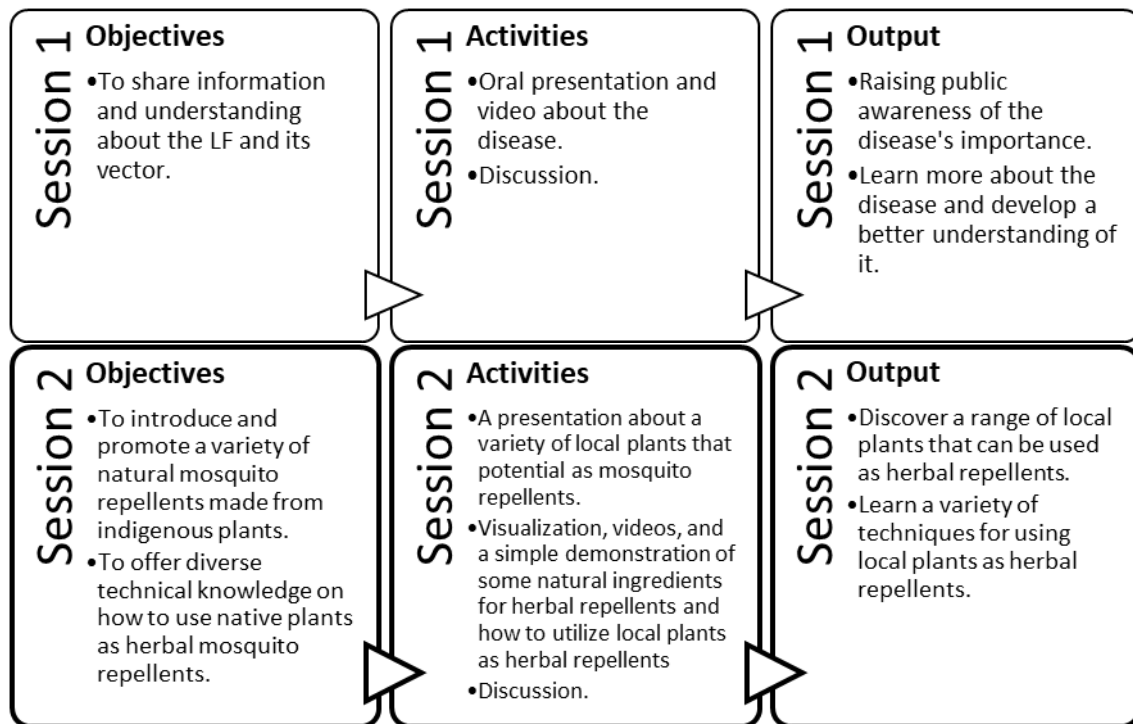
Session 1 Objectives

•To share information and understanding about the LF and its vector.

Session 1 Activities

•Oral presentation and video about the disease.
•Discussion.

Session 1 Output

•Raising public awareness of the disease's importance.
•Learn more about the disease and develop a better understanding of it.

Session 2 Objectives

•To introduce and promote a variety of natural mosquito repellents made from indigenous plants.
•To offer diverse technical knowledge on how to use native plants as herbal mosquito repellents.

Session 2 Activities

•A presentation about a variety of local plants that potential as mosquito repellents.
•Visualization, videos, and a simple demonstration of some natural ingredients for herbal repellents and how to utilize local plants as herbal repellents
•Discussion.

Session 2 Output

•Discover a range of local plants that can be used as herbal repellents.
•Learn a variety of techniques for using local plants as herbal repellents.